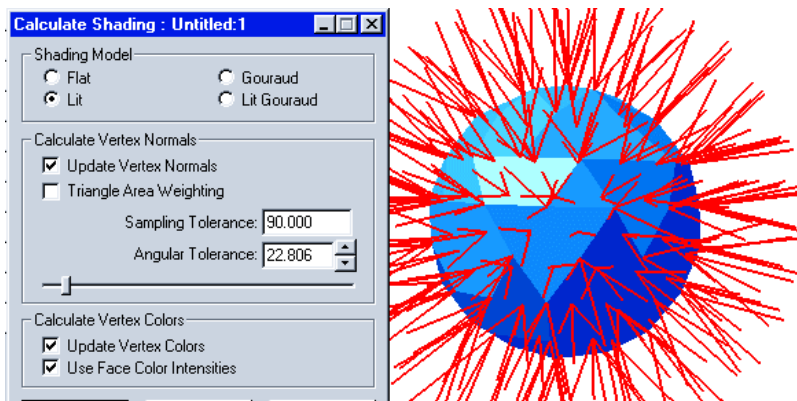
Calculate Shading : Untitled:1

Shading Model
Flat
Gouraud
Lit
Lit Gouraud

Calculate Vertex Normals
Update Vertex Normals
Triangle Area Weighting
Sampling Tolerance: 90.000
Angular Tolerance: 22.806

Calculate Vertex Colors
Update Vertex Colors
Use Face Color Intensities